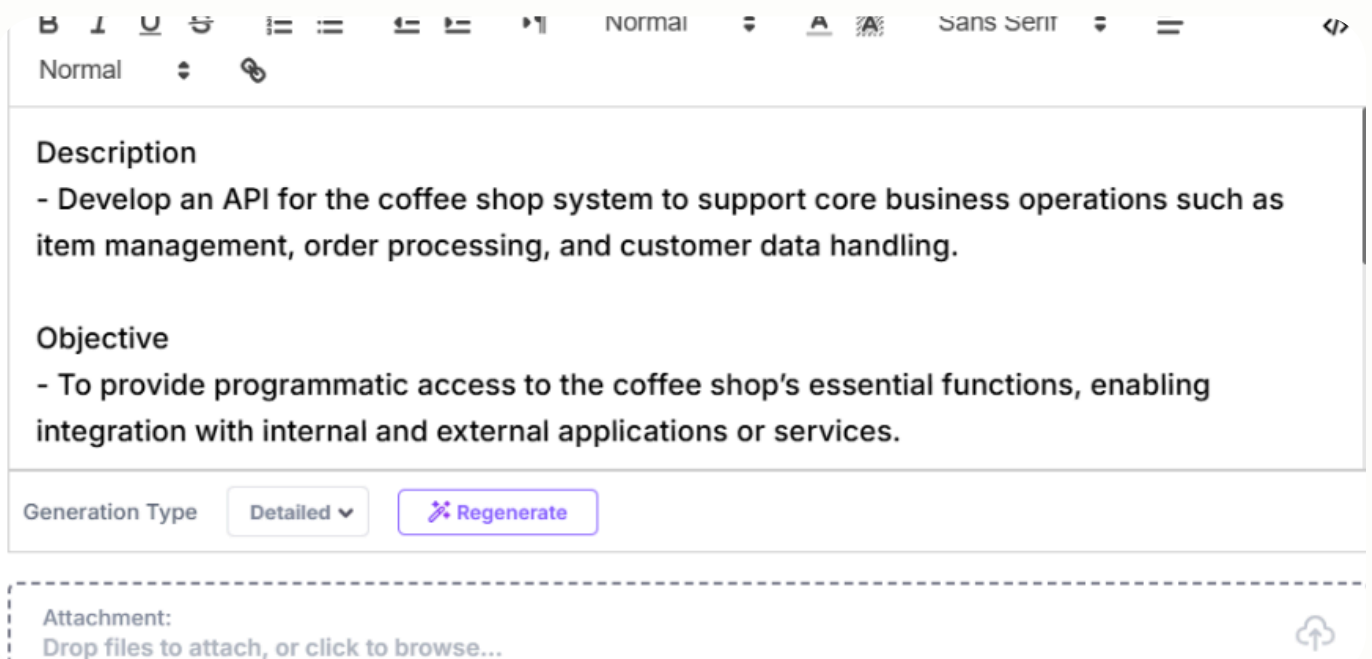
B I U S Normal A A Sans Serif
Normal

Description
- Develop an API for the coffee shop system to support core business operations such as item management, order processing, and customer data handling.

Objective
- To provide programmatic access to the coffee shop’s essential functions, enabling integration with internal and external applications or services.

Generation Type Detailed Regenerate

Attachment:
Drop files to attach, or click to browse...